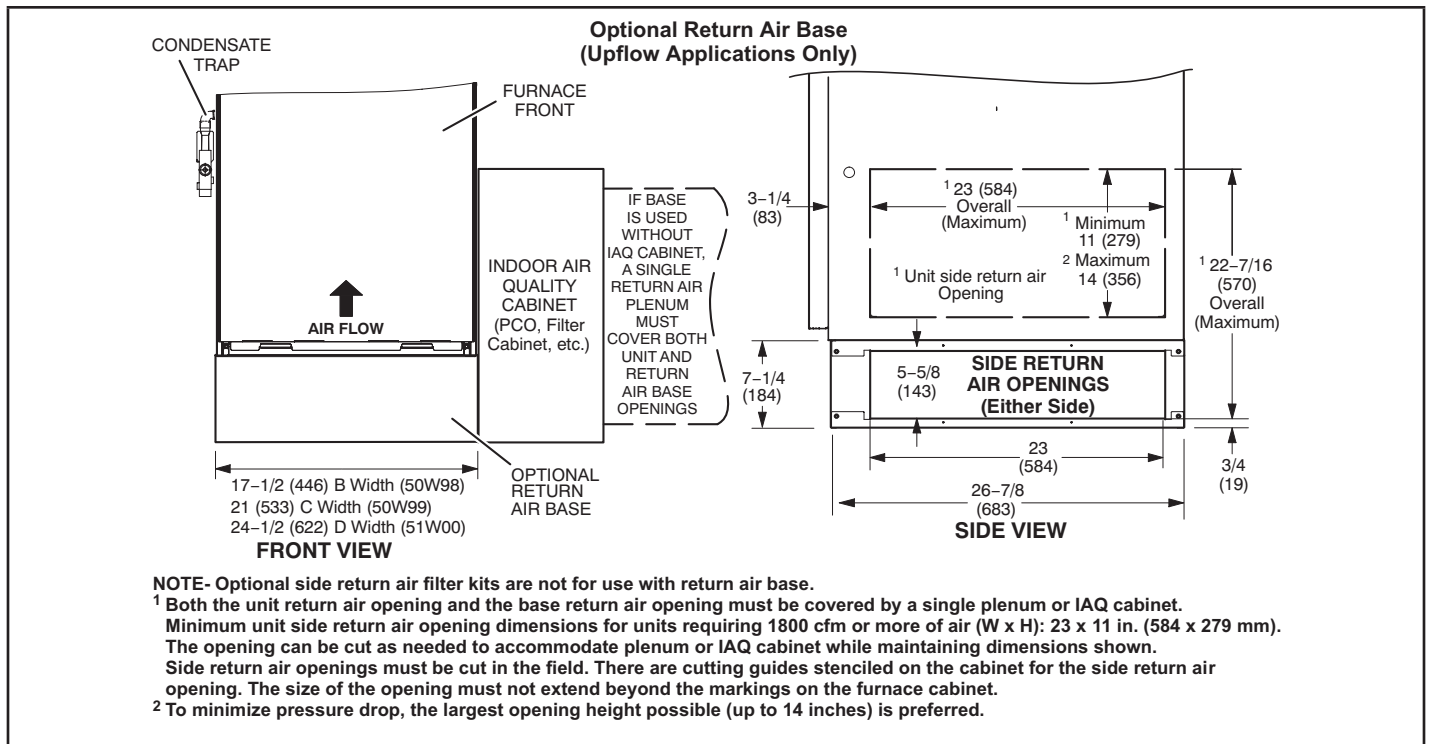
Optional Return Air Base
(Upflow Applications Only)

CONDENSATE TRAP

FURNACE FRONT

AIR FLOW

INDOOR AIR QUALITY CABINET (PCO, Filter Cabinet, etc.)

IF BASE IS USED WITHOUT IAQ CABINET, A SINGLE RETURN AIR PLENUM MUST COVER BOTH UNIT AND RETURN AIR BASE OPENINGS

OPTIONAL RETURN AIR BASE

17−1/2 (446) B Width (50W98)
21 (533) C Width (50W99)
24−1/2 (622) D Width (51W00)

FRONT VIEW

3−1/4 (83)

$^1$ 23 (584) Overall (Maximum)

$^1$ Minimum 11 (279)
$^2$ Maximum 14 (356)

$^1$ Unit side return air Opening

$^1$ 22−7/16 (570) Overall (Maximum)

7−1/4 (184)

5−5/8 (143)

SIDE RETURN AIR OPENINGS (Either Side)

23 (584)

3/4 (19)

26−7/8 (683)

SIDE VIEW

NOTE- Optional side return air filter kits are not for use with return air base.
$^1$ Both the unit return air opening and the base return air opening must be covered by a single plenum or IAQ cabinet. Minimum unit side return air opening dimensions for units requiring 1800 cfm or more of air (W x H): 23 x 11 in. (584 x 279 mm). The opening can be cut as needed to accommodate plenum or IAQ cabinet while maintaining dimensions shown. Side return air openings must be cut in the field. There are cutting guides stenciled on the cabinet for the side return air opening. The size of the opening must not extend beyond the markings on the furnace cabinet.
$^2$ To minimize pressure drop, the largest opening height possible (up to 14 inches) is preferred.